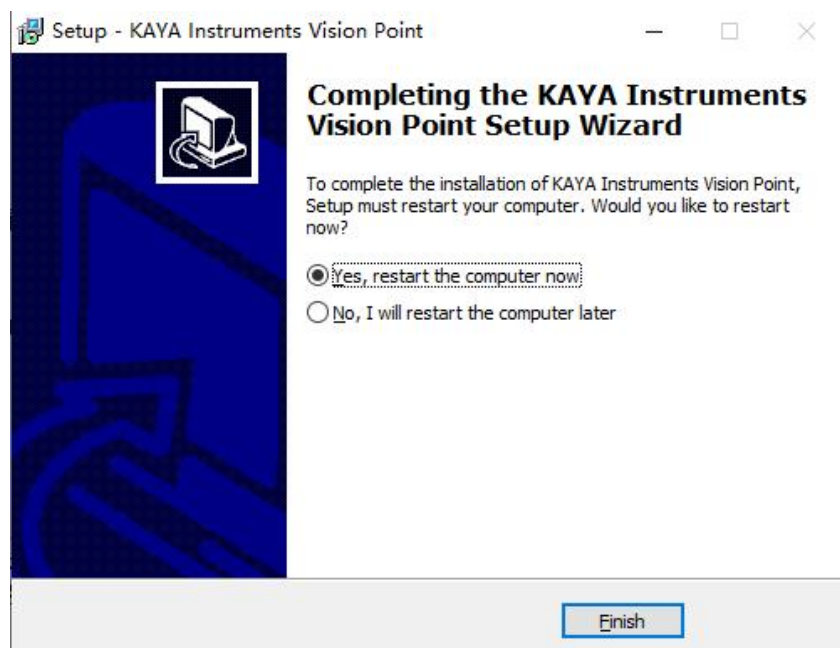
Setup - KAYA Instruments Vision Point

Completing the KAYA Instruments Vision Point Setup Wizard

To complete the installation of KAYA Instruments Vision Point, Setup must restart your computer. Would you like to restart now?

Yes, restart the computer now

No, I will restart the computer later

Finish